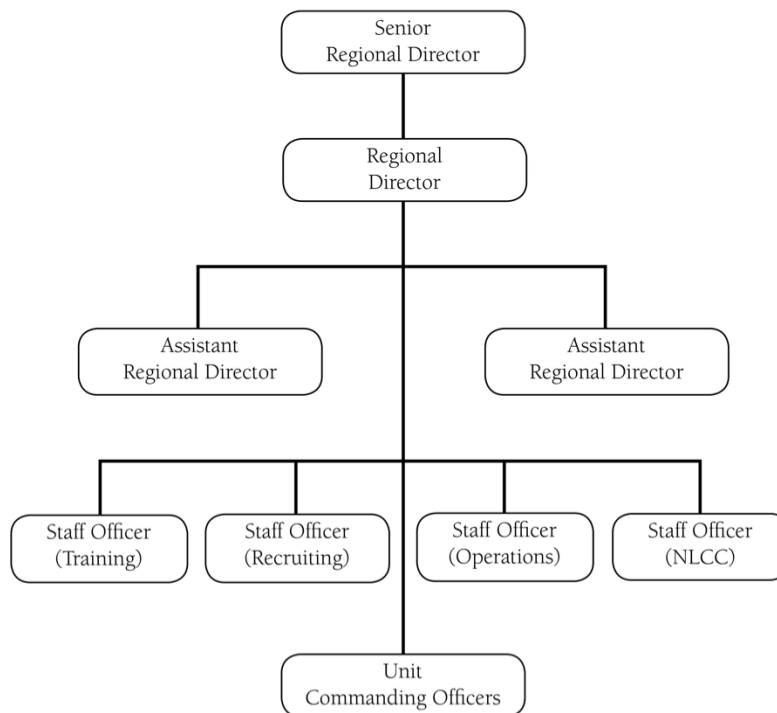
Senior Regional Director

Regional Director

Assistant Regional Director

Assistant Regional Director

Staff Officer (Training)

Staff Officer (Recruiting)

Staff Officer (Operations)

Staff Officer (NLCC)

Unit Commanding Officers